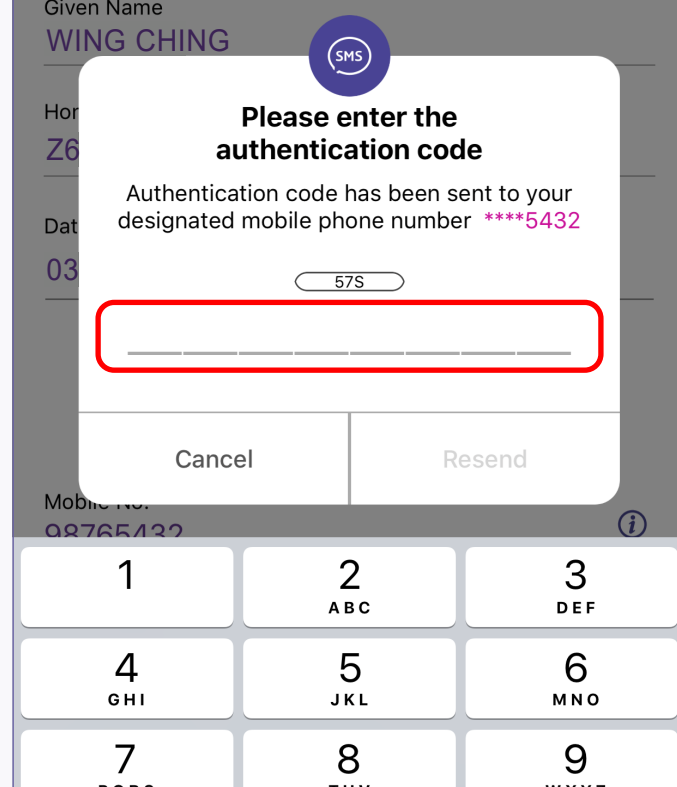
Given Name
WING CHING

Hor
Z6

Dat
03

SMS

Please enter the authentication code

Authentication code has been sent to your designated mobile phone number ****5432

57S

Cancel

Resend

Mobile No.
98765432

1

2
ABC

3
DEF

4
GHI

5
JKL

6
MNO

7

8

9